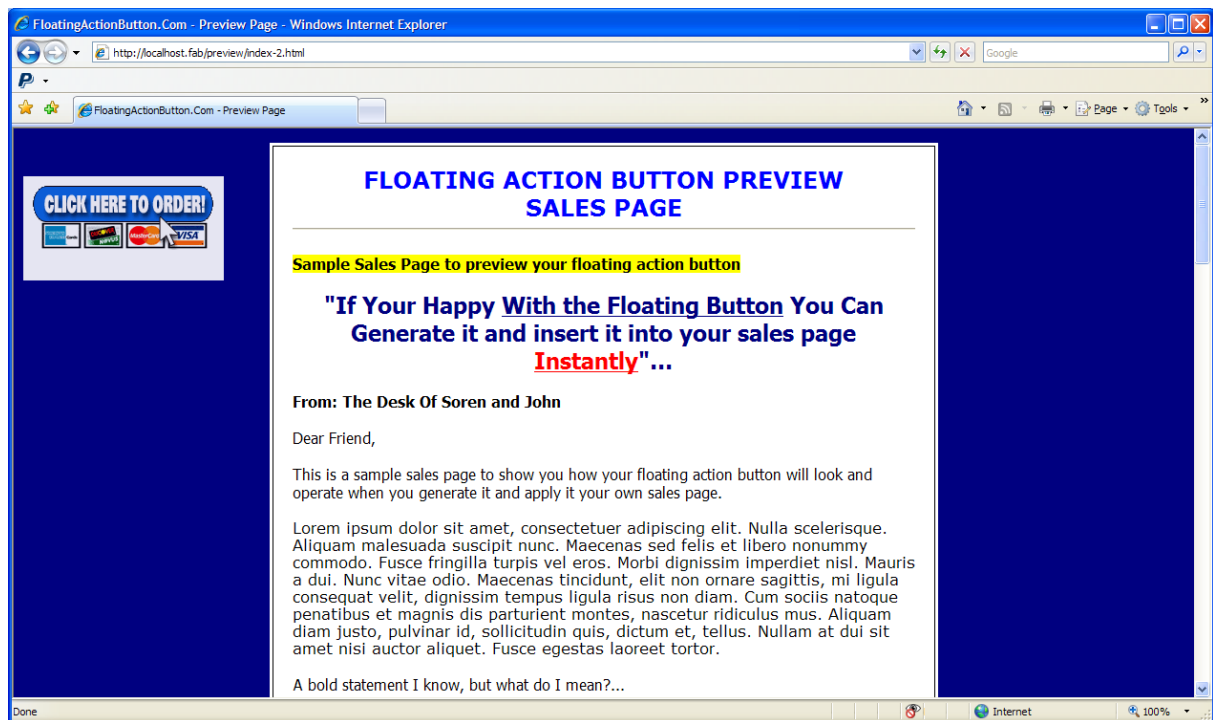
FloatingActionButton.Com - Preview Page - Windows Internet Explorer

http://localhost.fab/preview/index-2.html

Google

FloatingActionButton.Com - Preview Page

Page ▾ Tools ▾

CLICK HERE TO ORDER!

MasterCard VISA

FLOATING ACTION BUTTON PREVIEW SALES PAGE

Sample Sales Page to preview your floating action button

"If Your Happy With the Floating Button You Can Generate it and insert it into your sales page Instantly"...

From: The Desk Of Soren and John

Dear Friend,

This is a sample sales page to show you how your floating action button will look and operate when you generate it and apply it your own sales page.

Lorem ipsum dolor sit amet, consectetuer adipiscing elit. Nulla scelerisque. Aliquam malesuada suscipit nunc. Maecenas sed felis et libero nonummy commodo. Fusce fringilla turpis vel eros. Morbi dignissim imperdiet nisl. Mauris a dui. Nunc vitae odio. Maecenas tincidunt, elit non ornare sagittis, mi ligula consequat velit, dignissim tempus ligula risus non diam. Cum sociis natoque penatibus et magnis dis parturient montes, nascetur ridiculus mus. Aliquam diam justo, pulvinar id, sollicitudin quis, dictum et, tellus. Nullam at dui sit amet nisi auctor aliquet. Fusce egestas laoreet tortor.

A bold statement I know, but what do I mean?...

Done

Internet

100%